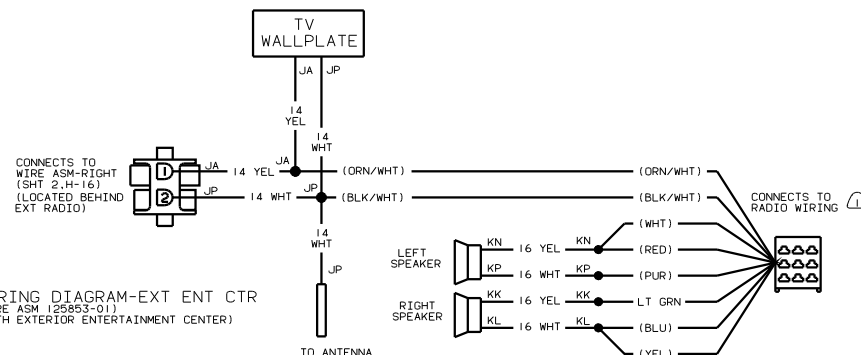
TV WALLPLATE

JA JP

14 YEL

14 WHT

CONNECTS TO WIRE ASM-RIGHT (SHT 2.H-16) (LOCATED BEHIND EXT RADIO)

1 JA 14 YEL JA (ORN/WHT) (ORN/WHT)

2 JP 14 WHT JP (BLK/WHT) (BLK/WHT)

CONNECTS TO RADIO WIRING

14 WHT

JP

LEFT SPEAKER KN 16 YEL KN (WHT)

(RED)

KP 16 WHT KP (PUR)

RIGHT SPEAKER KK 16 YEL KK LT GRN

KL 16 WHT KL (BLU)

(YEL)

RING DIAGRAM-EXT ENT CTR
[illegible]E ASM 125853-01)
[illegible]H EXTERIOR ENTERTAINMENT CENTER)

TO ANTENNA